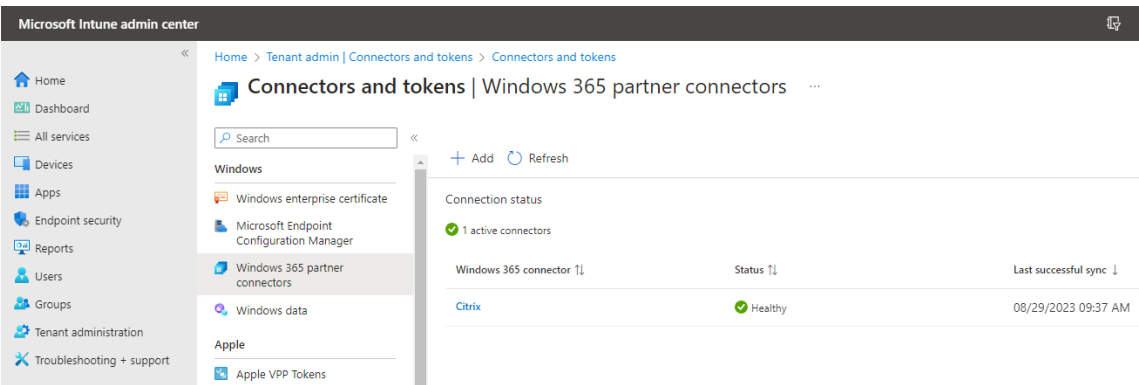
Microsoft Intune admin center

«

Home
Dashboard
All services
Devices
Apps
Endpoint security
Reports
Users
Groups
Tenant administration
Troubleshooting + support

Home > Tenant admin | Connectors and tokens > Connectors and tokens

Connectors and tokens | Windows 365 partner connectors ...

Search

«

Windows
Windows enterprise certificate
Microsoft Endpoint Configuration Manager
Windows 365 partner connectors
Windows data
Apple
Apple VPP Tokens

+ Add Refresh

Connection status

1 active connectors

| Windows 365 connector ↑↓ | Status ↑↓ | Last successful sync ↓ |
|---|---|---|
| Citrix | Healthy | 08/29/2023 09:37 AM |